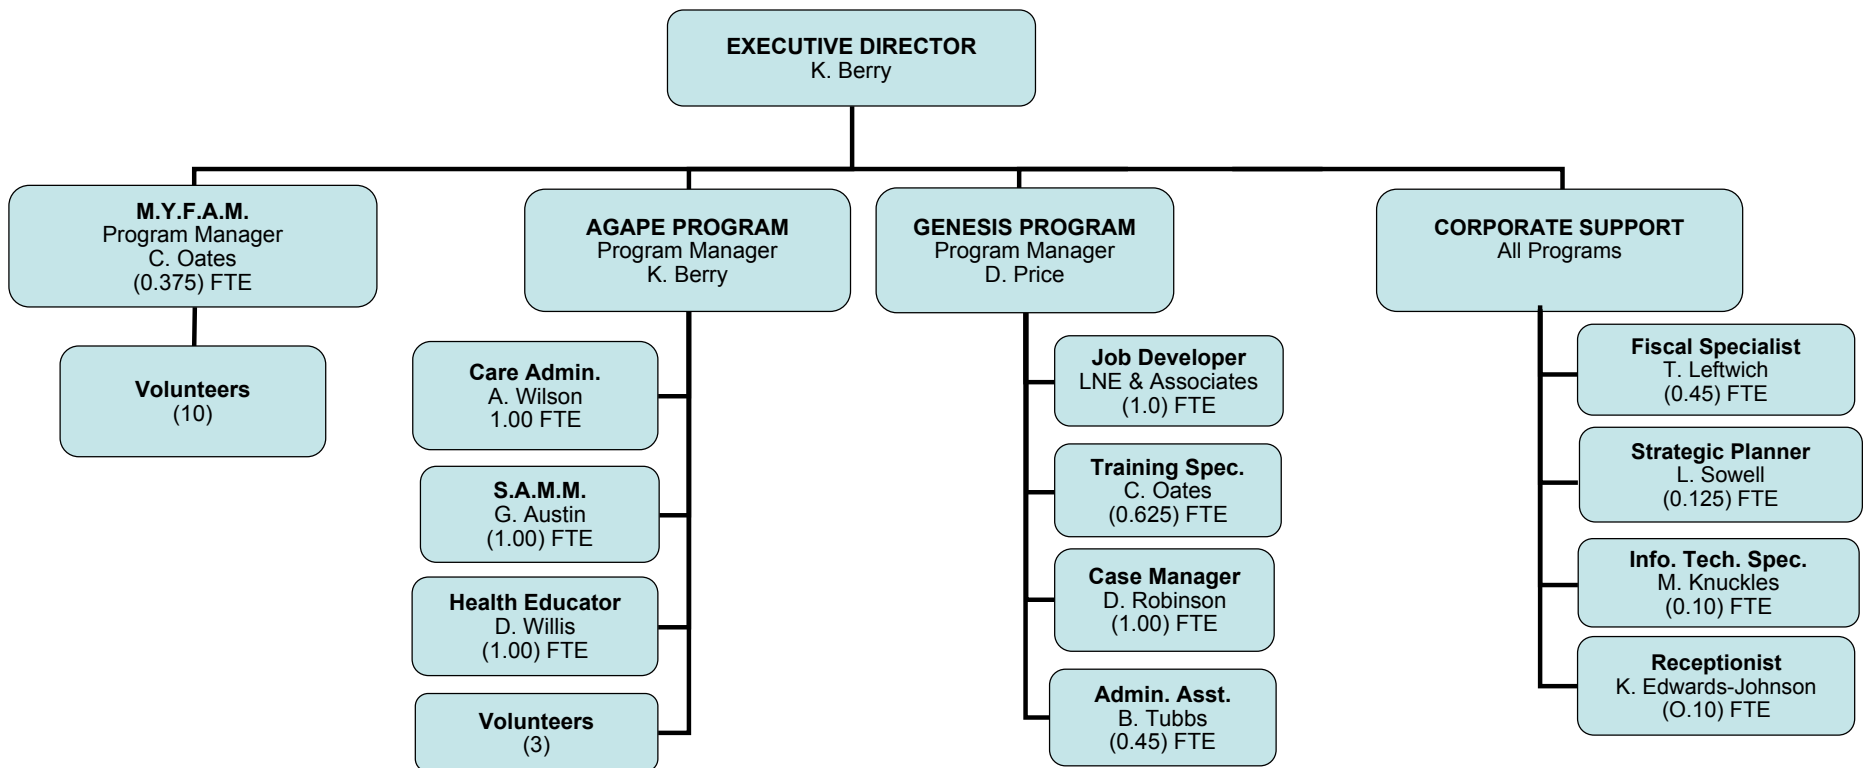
EXECUTIVE DIRECTOR
K. Berry

M.Y.F.A.M.
Program Manager
C. Oates
(0.375) FTE

Volunteers
(10)

AGAPE PROGRAM
Program Manager
K. Berry

Care Admin.
A. Wilson
1.00 FTE

S.A.M.M.
G. Austin
(1.00) FTE

Health Educator
D. Willis
(1.00) FTE

Volunteers
(3)

GENESIS PROGRAM
Program Manager
D. Price

Job Developer
LNE & Associates
(1.0) FTE

Training Spec.
C. Oates
(0.625) FTE

Case Manager
D. Robinson
(1.00) FTE

Admin. Asst.
B. Tubbs
(0.45) FTE

CORPORATE SUPPORT
All Programs

Fiscal Specialist
T. Leftwich
(0.45) FTE

Strategic Planner
L. Sowell
(0.125) FTE

Info. Tech. Spec.
M. Knuckles
(0.10) FTE

Receptionist
K. Edwards-Johnson
(O.10) FTE